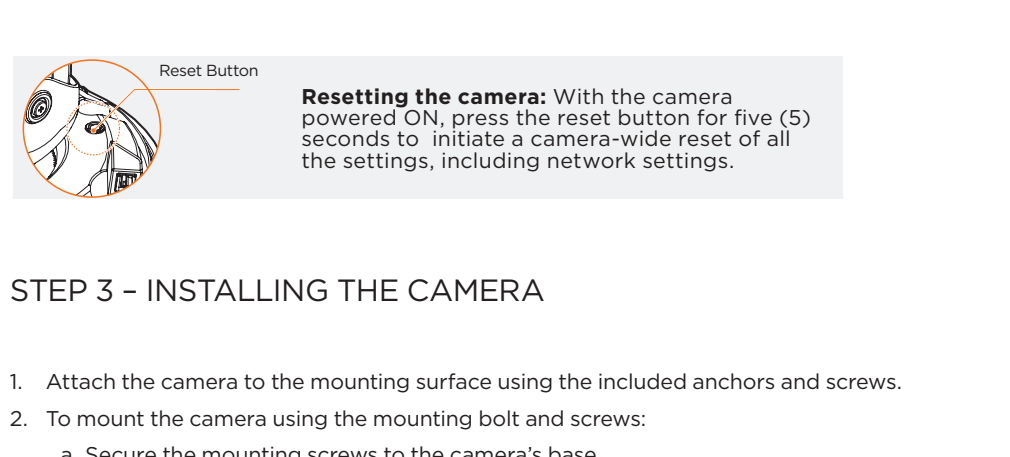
Reset Button

**Resetting the camera:** With the camera powered ON, press the reset button for five (5) seconds to initiate a camera-wide reset of all the settings, including network settings.

STEP 3 – INSTALLING THE CAMERA

1. Attach the camera to the mounting surface using the included anchors and screws.
2. To mount the camera using the mounting bolt and screws:
a. Secure the mounting screws to the camera's base